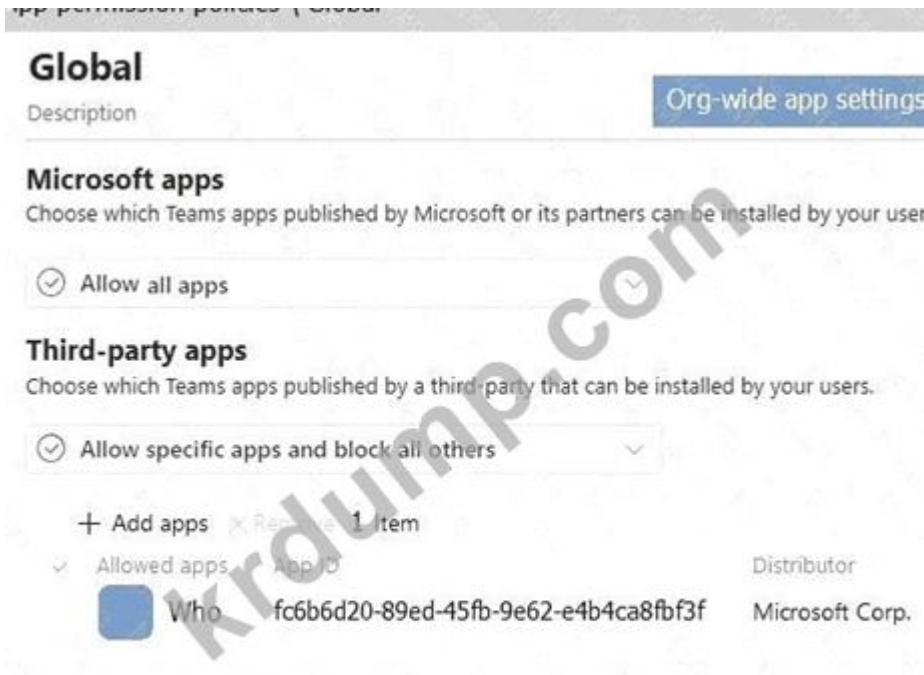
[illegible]

Global

Description

Org-wide app settings

Microsoft apps

Choose which Teams apps published by Microsoft or its partners can be installed by your user

Allow all apps

Third-party apps

Choose which Teams apps published by a third-party that can be installed by your users.

Allow specific apps and block all others

+ Add apps × Remove 1 item

| Allowed apps | App ID | Distributor |
|---|---|---|
| Who | fc6b6d20-89ed-45fb-9e62-e4b4ca8fbf3f | Microsoft Corp. |

krdump.com